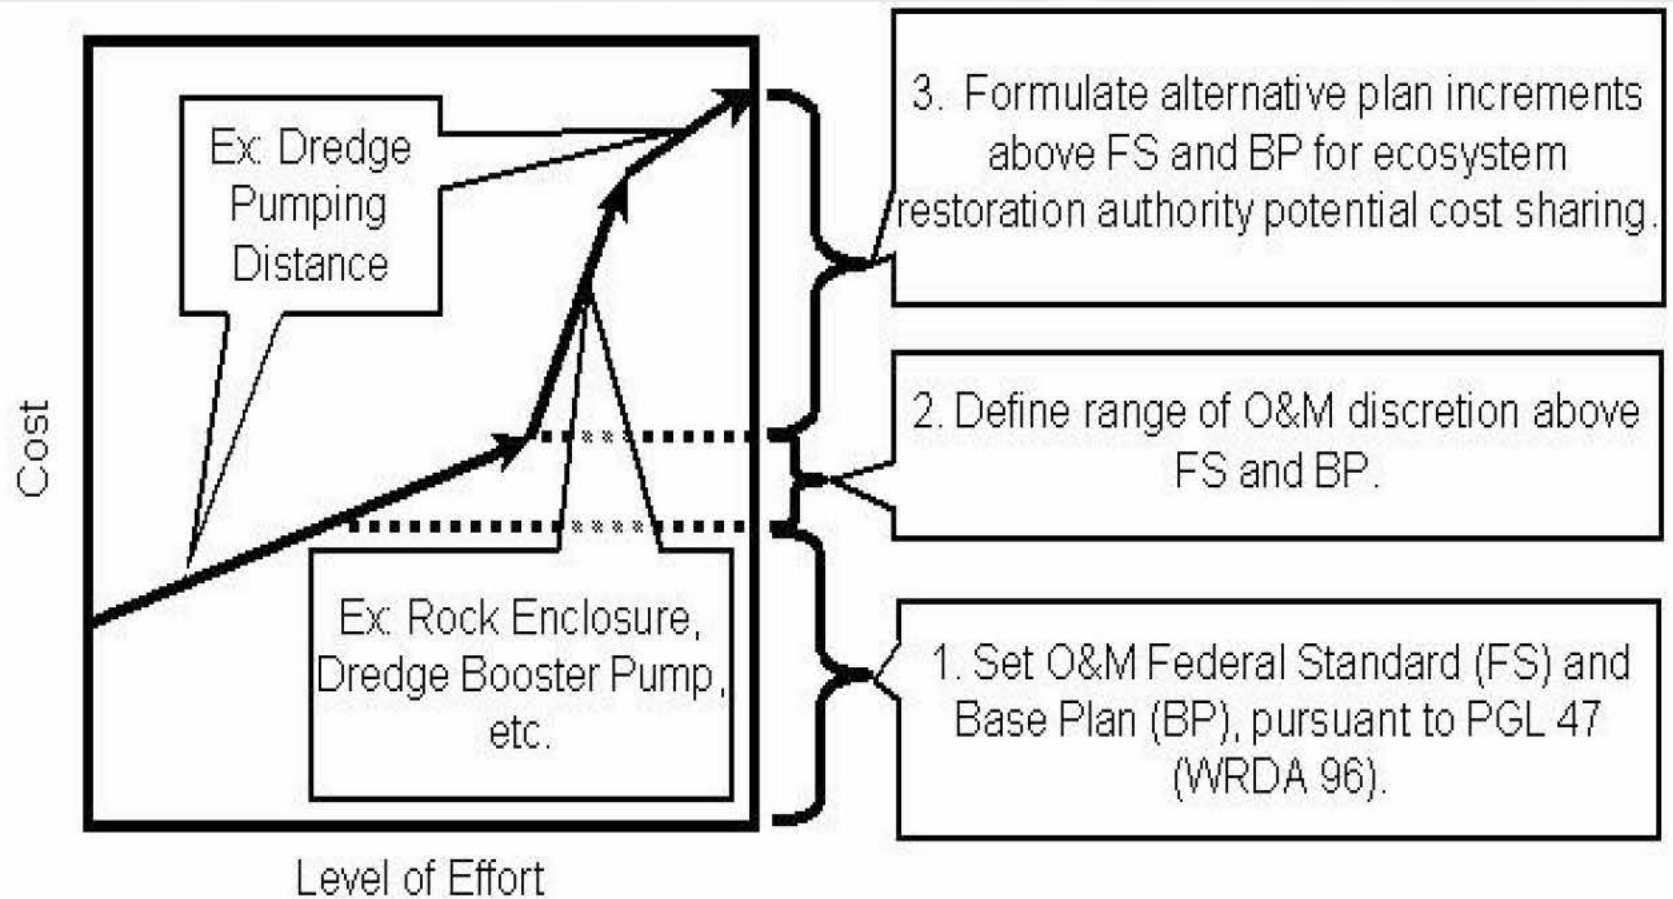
Cost

Ex: Dredge Pumping Distance

Ex: Rock Enclosure, Dredge Booster Pump, etc.

Level of Effort

3. Formulate alternative plan increments above FS and BP for ecosystem restoration authority potential cost sharing.

2. Define range of O&M discretion above FS and BP.

1. Set O&M Federal Standard (FS) and Base Plan (BP), pursuant to PGL 47 (WRDA 96).